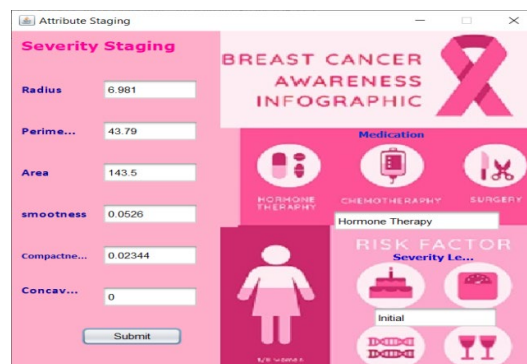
Attribute Staging

Severity Staging

Radius 6.981

Perime... 43.79

Area 143.5

smootness 0.0526

Compactne... 0.02344

Concav... 0

Submit

BREAST CANCER AWARENESS INFOGRAPHIC

Medication

HORMONE THERAPHY

CHEMOTHERAPHY

SURGERY

Hormone Therapy

RISK FACTOR

Severity Le...

Initial

1/8 women